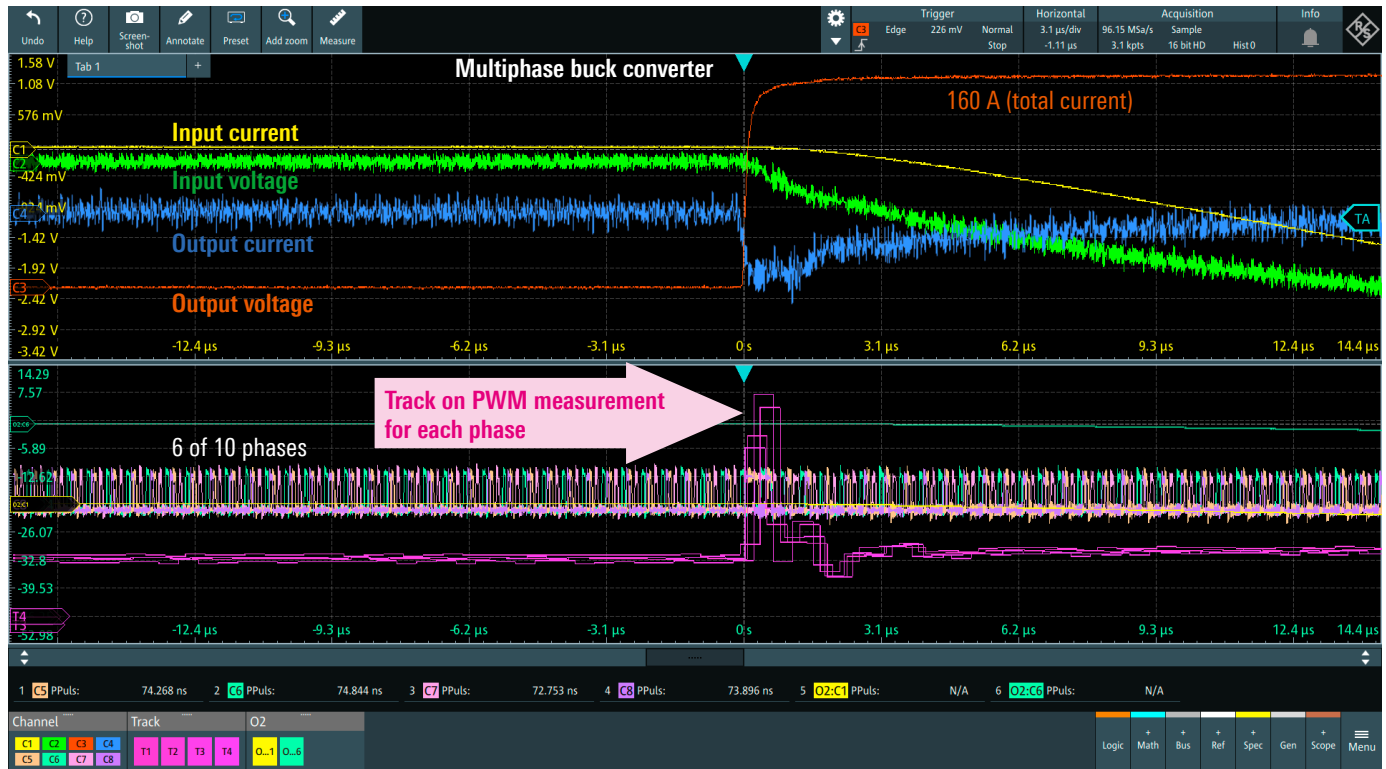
Undo Help Screenshot Annotate Preset Add zoom Measure

Trigger
C3 Edge 226 mV Normal Stop

Horizontal
3.1 µs/div
-1.11 µs

Acquisition
96.15 MSa/s Sample
3.1 kpts 16 bit HD Hist0

Info

Tab 1 +

Multiphase buck converter

1.58 V
1.08 V
576 mV
C1
C2
-424 mV
C4 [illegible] mV
-1.42 V
-1.92 V
C3 -2.42 V
-2.92 V
-3.42 V

160 A (total current)

Input current

Input voltage

Output current

Output voltage

TA

-12.4 µs -9.3 µs -6.2 µs -3.1 µs 0 s 3.1 µs 6.2 µs 9.3 µs 12.4 µs 14.4 µs

14.29
7.57
O2:C6
-5.89
-12.62
O2:C1
-26.07
-32.8
-39.53
T4
T3 -52.98

Track on PWM measurement for each phase

6 of 10 phases

-12.4 µs -9.3 µs -6.2 µs -3.1 µs 0 s 3.1 µs 6.2 µs 9.3 µs 12.4 µs 14.4 µs

1 C5 PPuls: 74.268 ns 2 C6 PPuls: 74.844 ns 3 C7 PPuls: 72.753 ns 4 C8 PPuls: 73.896 ns 5 O2:C1 PPuls: N/A 6 O2:C6 PPuls: N/A

Channel
C1 C2 C3 C4
C5 C6 C7 C8

Track
T1 T2 T3 T4

O2
O...1 O...6

Logic + Math + Bus + Ref + Spec + Gen + Scope Menu